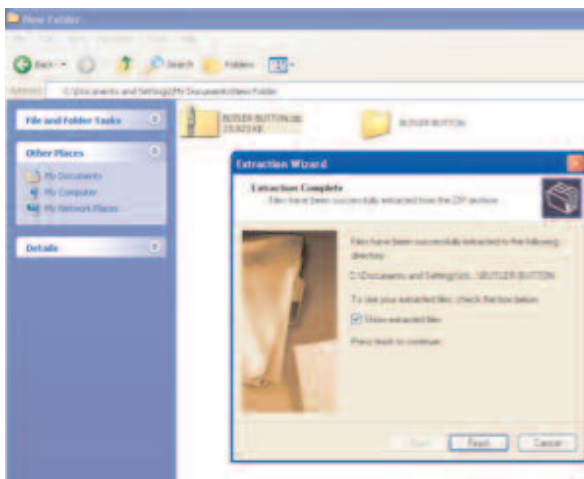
New Folder

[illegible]

Back Search Folders

Address C:\Documents and Settings\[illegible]\My Documents\New Folder

File and Folder Tasks

Other Places

My Documents
My Computer
My Network Places

Details

BUTLER BUTTON.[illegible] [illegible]

BUTLER BUTTON

Extraction Wizard

Extraction Complete
Files have been successfully extracted from the ZIP archive.

Files have been successfully extracted to the following directory:

C:\Documents and Settings\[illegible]\BUTLER BUTTON

To see your extracted files, check the box below:

Show extracted files

Press finish to continue.

Back Finish Cancel